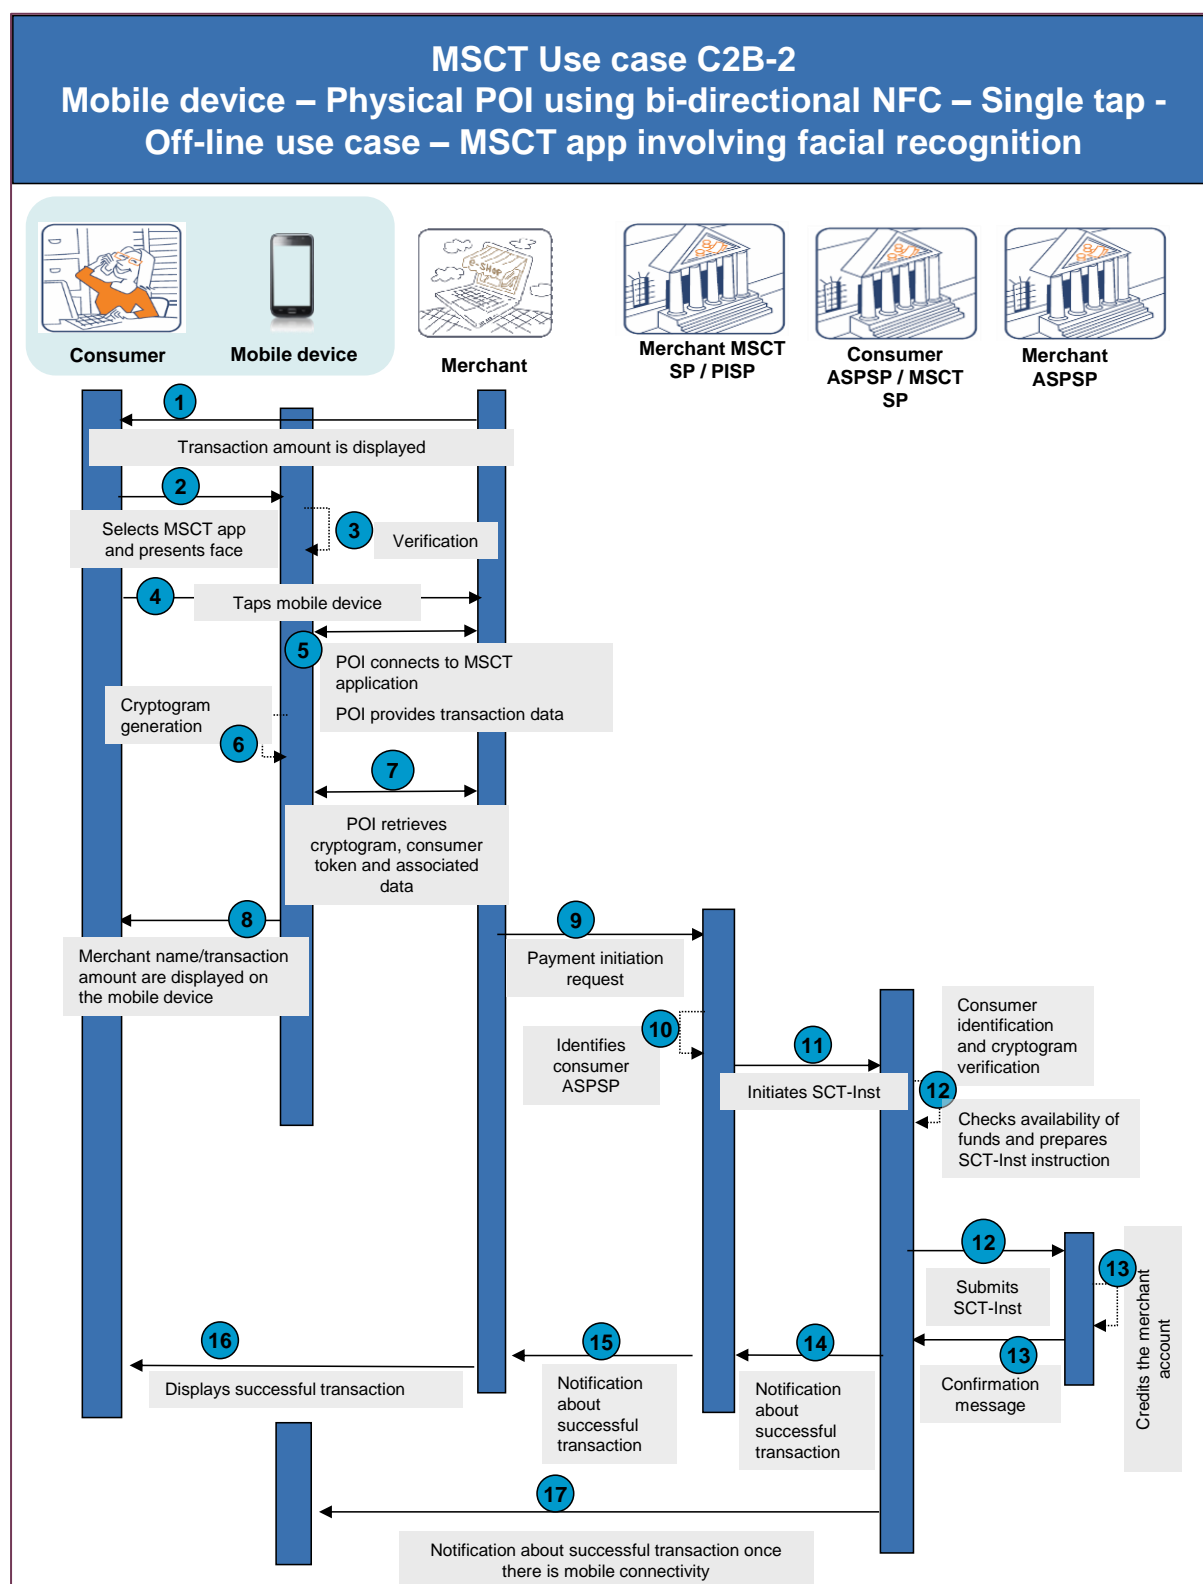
MSCT Use case C2B-2
Mobile device – Physical POI using bi-directional NFC – Single tap - Off-line use case – MSCT app involving facial recognition

Consumer

Mobile device

Merchant

Merchant MSCT SP / PISP

Consumer ASPSP / MSCT SP

Merchant ASPSP

1
Transaction amount is displayed

2
Selects MSCT app and presents face

3
Verification

4
Taps mobile device

5
POI connects to MSCT application
POI provides transaction data

Cryptogram generation
6

7
POI retrieves cryptogram, consumer token and associated data

8
Merchant name/transaction amount are displayed on the mobile device

9
Payment initiation request

10
Identifies consumer ASPSP

11
Initiates SCT-Inst

Consumer identification and cryptogram verification

12
Checks availability of funds and prepares SCT-Inst instruction

12
Submits SCT-Inst

13
Credits the merchant account

13
Confirmation message

14
Notification about successful transaction

15
Notification about successful transaction

16
Displays successful transaction

17
Notification about successful transaction once there is mobile connectivity